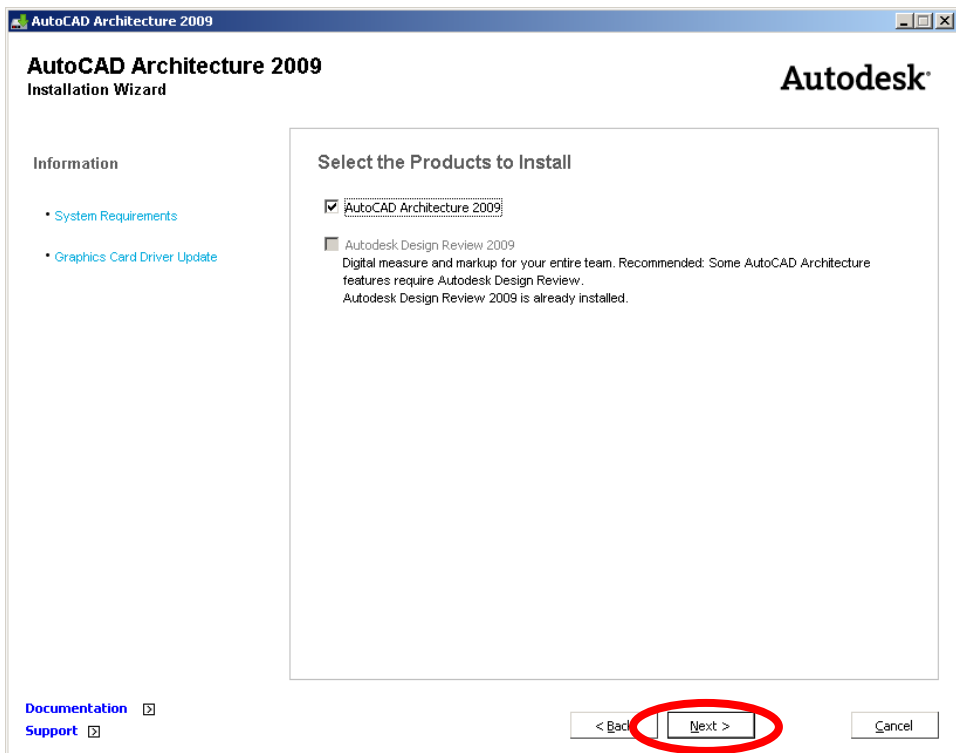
AutoCAD Architecture 2009

AutoCAD Architecture 2009
Installation Wizard

Autodesk

Information

• System Requirements

• Graphics Card Driver Update

Select the Products to Install

☑ AutoCAD Architecture 2009

☐ Autodesk Design Review 2009
Digital measure and markup for your entire team. Recommended: Some AutoCAD Architecture features require Autodesk Design Review.
Autodesk Design Review 2009 is already installed.

Documentation
Support

< Back
Next >
Cancel